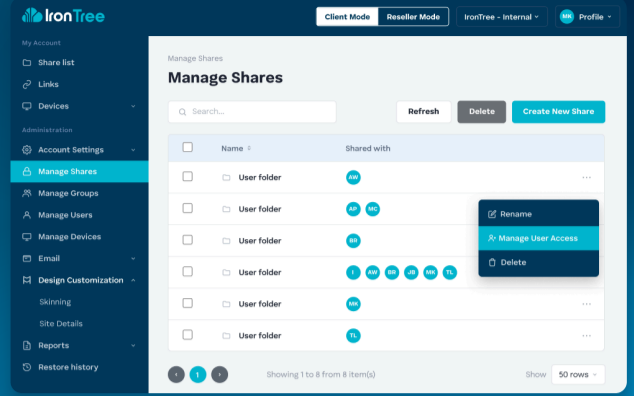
IronTree

Client Mode
Reseller Mode
IronTree - Internal
MK Profile

My Account
Share list
Links
Devices

Administration
Account Settings
Manage Shares
Manage Groups
Manage Users
Manage Devices
Email
Design Customization
Skinning
Site Details
Reports
Restore history

Manage Shares
Manage Shares

Search...
Refresh
Delete
Create New Share

| | Name | Shared with |
|---|---|---|
| | User folder | AW |
| | User folder | AP MC |
| | User folder | BR |
| | User folder | I AW BR JB MK TL |
| | User folder | MK |
| | User folder | TL |

Rename
Manage User Access
Delete

1
Showing 1 to 6 from 6 item(s)
Show 50 rows